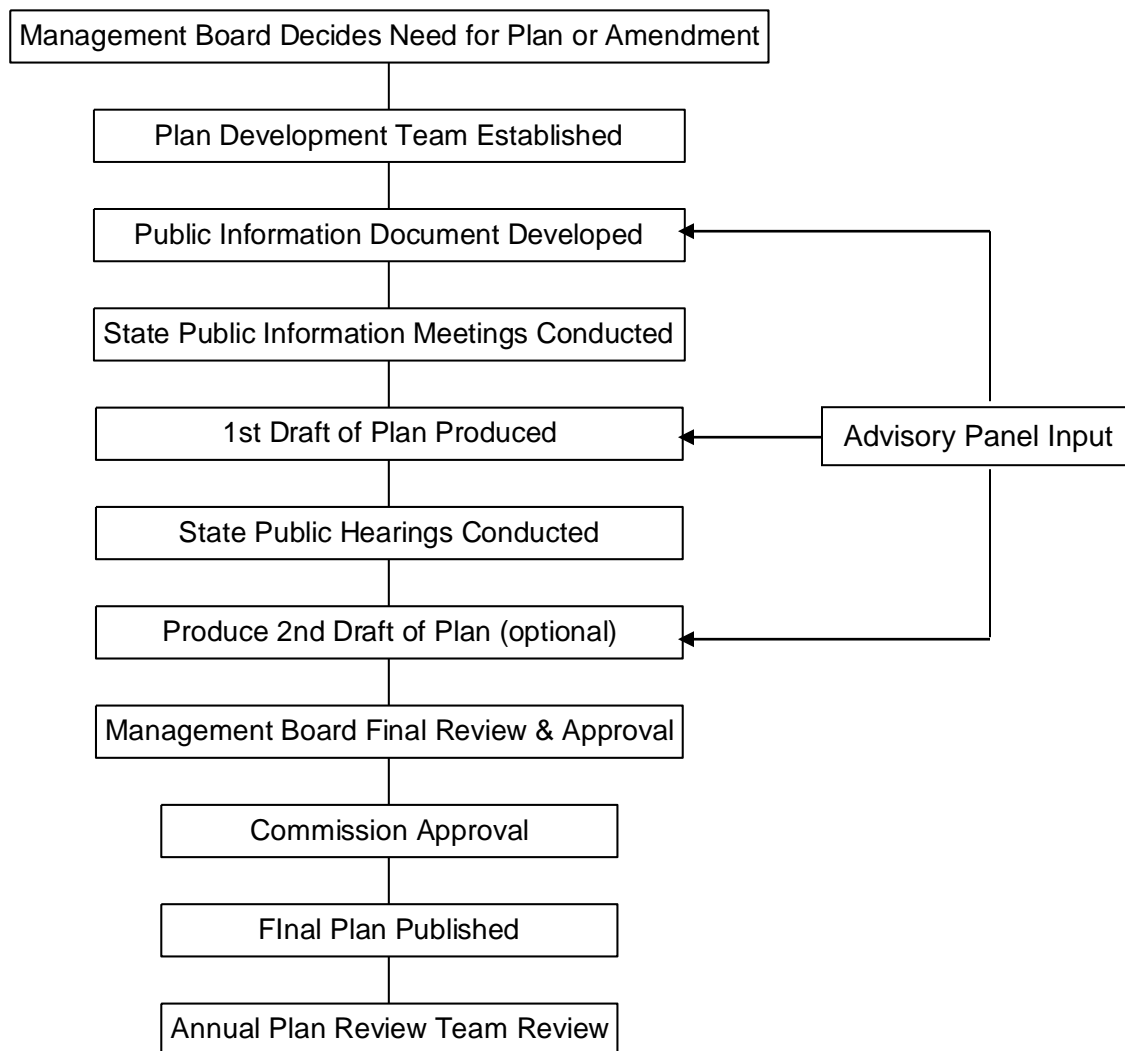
Management Board Decides Need for Plan or Amendment

Plan Development Team Established

Public Information Document Developed

State Public Information Meetings Conducted

1st Draft of Plan Produced

Advisory Panel Input

State Public Hearings Conducted

Produce 2nd Draft of Plan (optional)

Management Board Final Review & Approval

Commission Approval

FInal Plan Published

Annual Plan Review Team Review